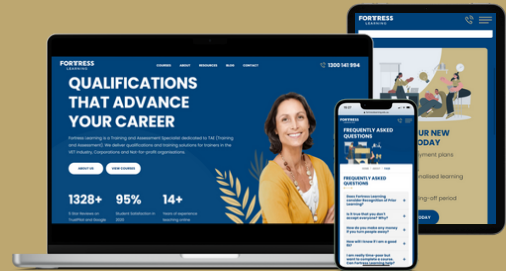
FORTRESS LEARNING

COURSES ABOUT RESOURCES BLOG CONTACT

1300 141 994

QUALIFICATIONS THAT ADVANCE YOUR CAREER

Fortress Learning is a Training and Assessment Specialist dedicated to TAE (Training and Assessment). We deliver qualifications and training solutions for trainers in the VET Industry, Corporations and Not-for-profit organisations.

ABOUT US VIEW COURSES

1328+
5 Star Reviews on TrustPilot and Google

95%
Student Satisfaction in 2023

14+
Years of experience teaching online

FORTRESS LEARNING

UR NEW
TODAY
yment plans
nalised learning
ring-off period
DAY

FREQUENTLY ASKED QUESTIONS

FREQUENTLY ASKED QUESTIONS

Does Fortress Learning consider Recognition of Prior Learning?

Is it true that you don't accept everyone? Why?

Are the people who mentor & assess you people really?

How will I know if I am a good fit?

I am really time-poor but want to complete a course